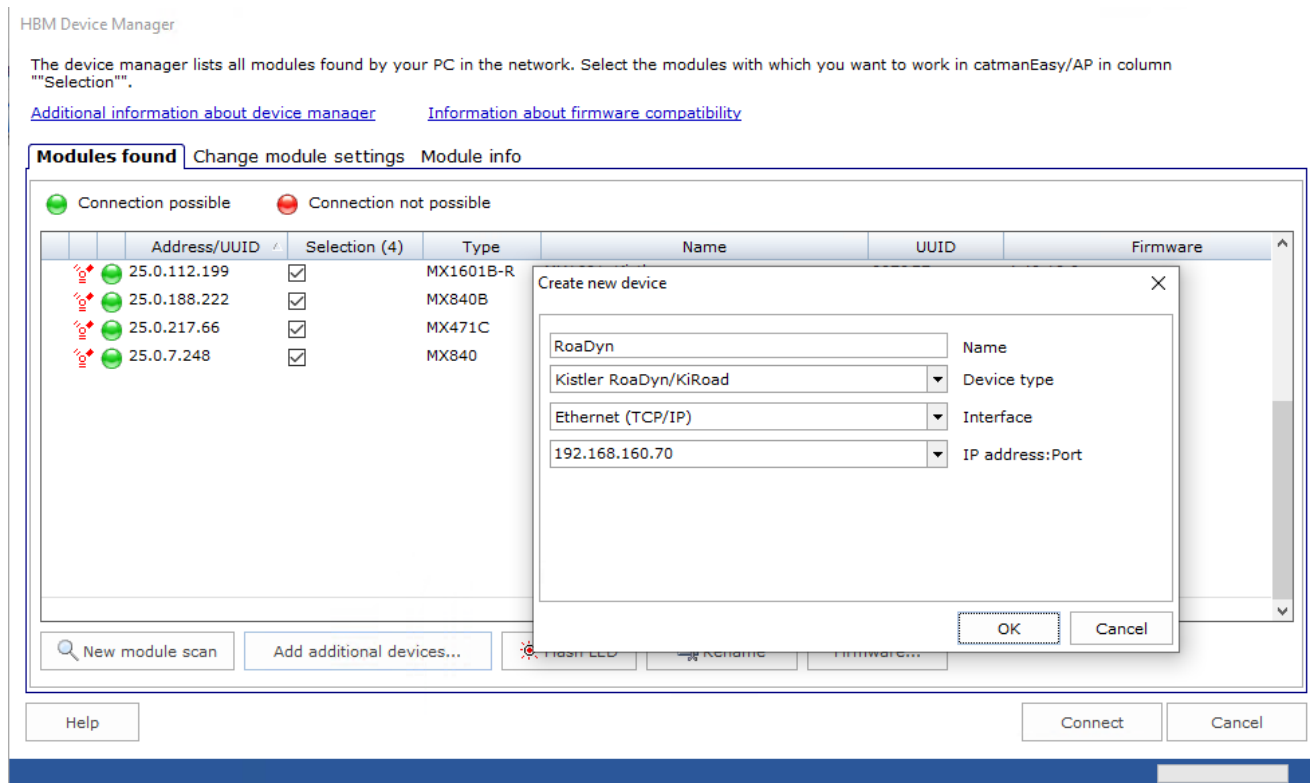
HBM Device Manager

The device manager lists all modules found by your PC in the network. Select the modules with which you want to work in catmanEasy/AP in column ""Selection"".

Additional information about device manager Information about firmware compatibility

Modules found | Change module settings | Module info

Connection possible Connection not possible

| Address/UUID | Selection (4) | Type | Name | UUID | Firmware |
|---|---|---|---|---|---|
| 25.0.112.199 | ☑ | MX1601B-R | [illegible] | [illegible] | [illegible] |
| 25.0.188.222 | ☑ | MX840B | | | |
| 25.0.217.66 | ☑ | MX471C | | | |
| 25.0.7.248 | ☑ | MX840 | | | |

Create new device

RoaDyn Name
Kistler RoaDyn/KiRoad Device type
Ethernet (TCP/IP) Interface
192.168.160.70 IP address:Port

OK Cancel

New module scan Add additional devices... Flash LED Rename Firmware...

Help Connect Cancel